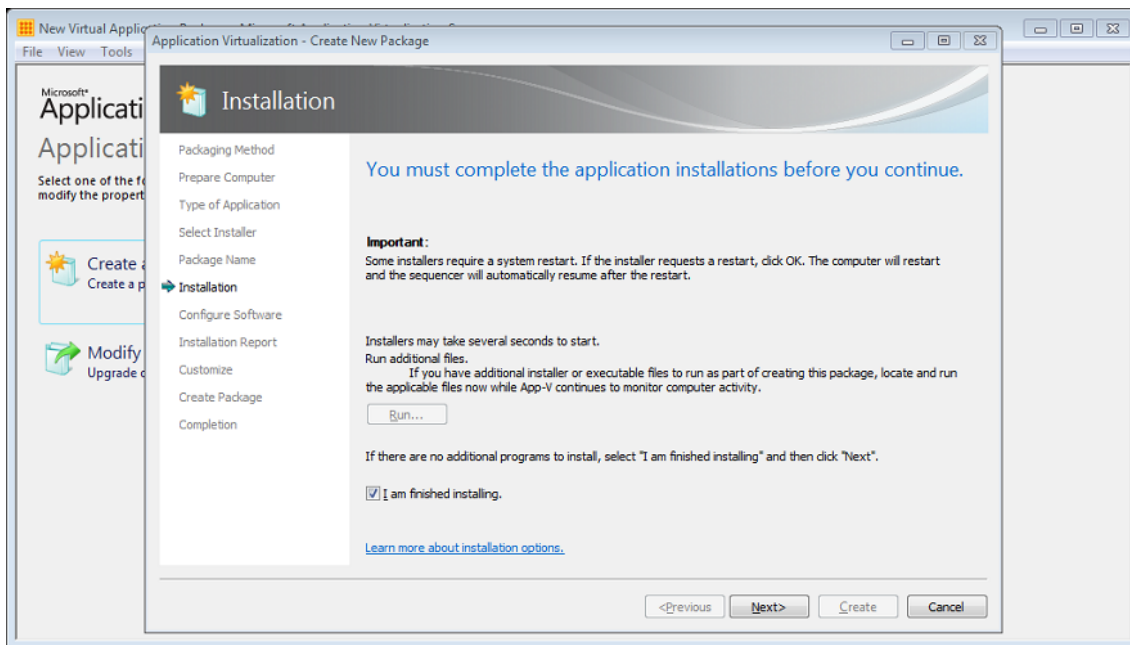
New Virtual Applic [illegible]
File View Tools

Microsoft®
Applicati
Applicati
Select one of the fo
modify the propert

Create a
Create a p

Modify
Upgrade c

Application Virtualization - Create New Package

Installation

Packaging Method
Prepare Computer
Type of Application
Select Installer
Package Name
Installation
Configure Software
Installation Report
Customize
Create Package
Completion

You must complete the application installations before you continue.

Important:
Some installers require a system restart. If the installer requests a restart, click OK. The computer will restart and the sequencer will automatically resume after the restart.

Installers may take several seconds to start.
Run additional files.
If you have additional installer or executable files to run as part of creating this package, locate and run the applicable files now while App-V continues to monitor computer activity.

Run...

If there are no additional programs to install, select "I am finished installing" and then click "Next".

I am finished installing.

Learn more about installation options.

<Previous Next> Create Cancel